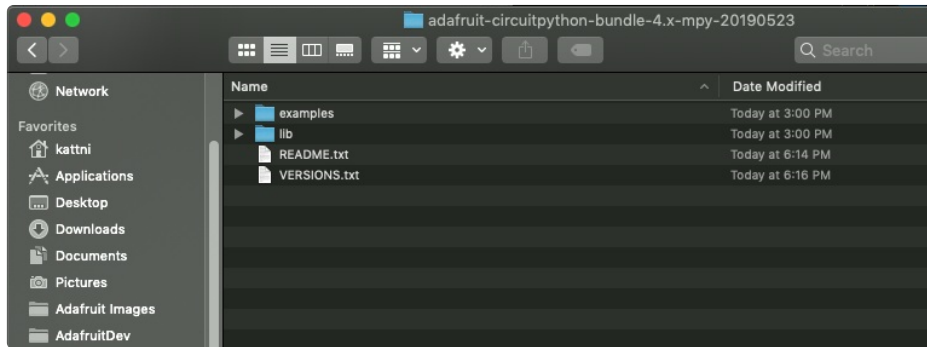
adafruit-circuitpython-bundle-4.x-mpy-20190523

Search

Network

Favorites
kattni
Applications
Desktop
Downloads
Documents
Pictures
Adafruit Images
AdafruitDev

| Name | Date Modified |
|---|---|
| examples | Today at 3:00 PM |
| lib | Today at 3:00 PM |
| README.txt | Today at 6:14 PM |
| VERSIONS.txt | Today at 6:16 PM |